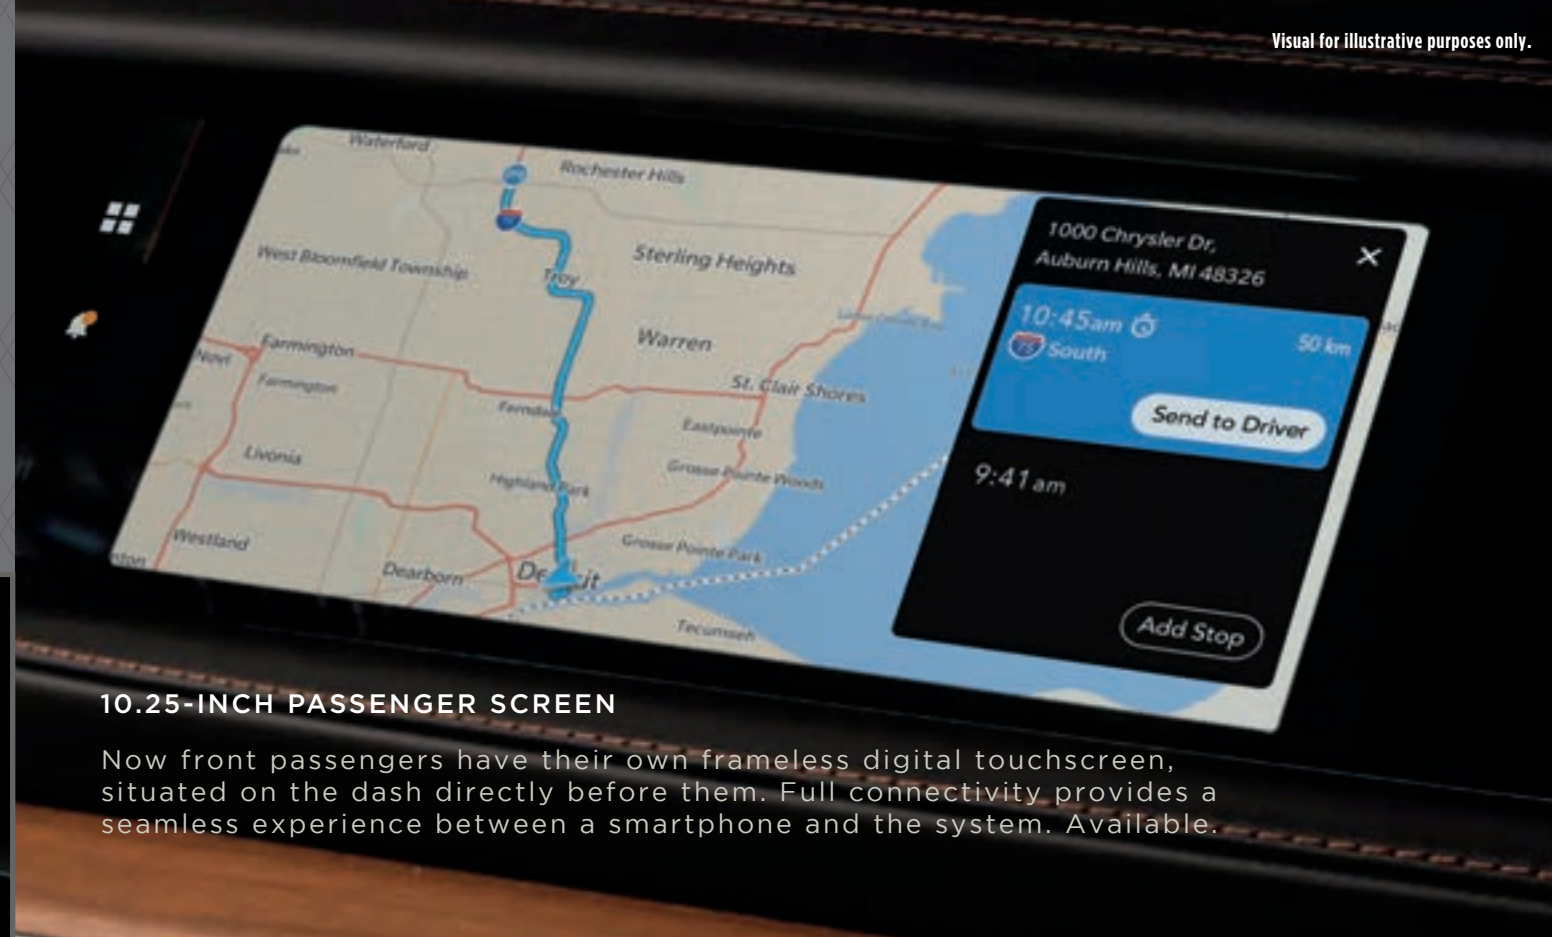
Visual for illustrative purposes only.

Waterford
Rochester Hills
Sterling Heights
West Bloomfield Township
Troy
Warren
Farmington
Novi
Farmington
St. Clair Shores
Ferndale
Eastpointe
Livonia
Grosse Pointe Woods
Highland Park
Westland
Grosse Pointe Park
Dearborn
De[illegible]it
Tecumseh

1000 Chrysler Dr, Auburn Hills, MI 48326
10:45am
South
50 km
Send to Driver
9:41 am
Add Stop

10.25-INCH PASSENGER SCREEN

Now front passengers have their own frameless digital touchscreen, situated on the dash directly before them. Full connectivity provides a seamless experience between a smartphone and the system. Available.